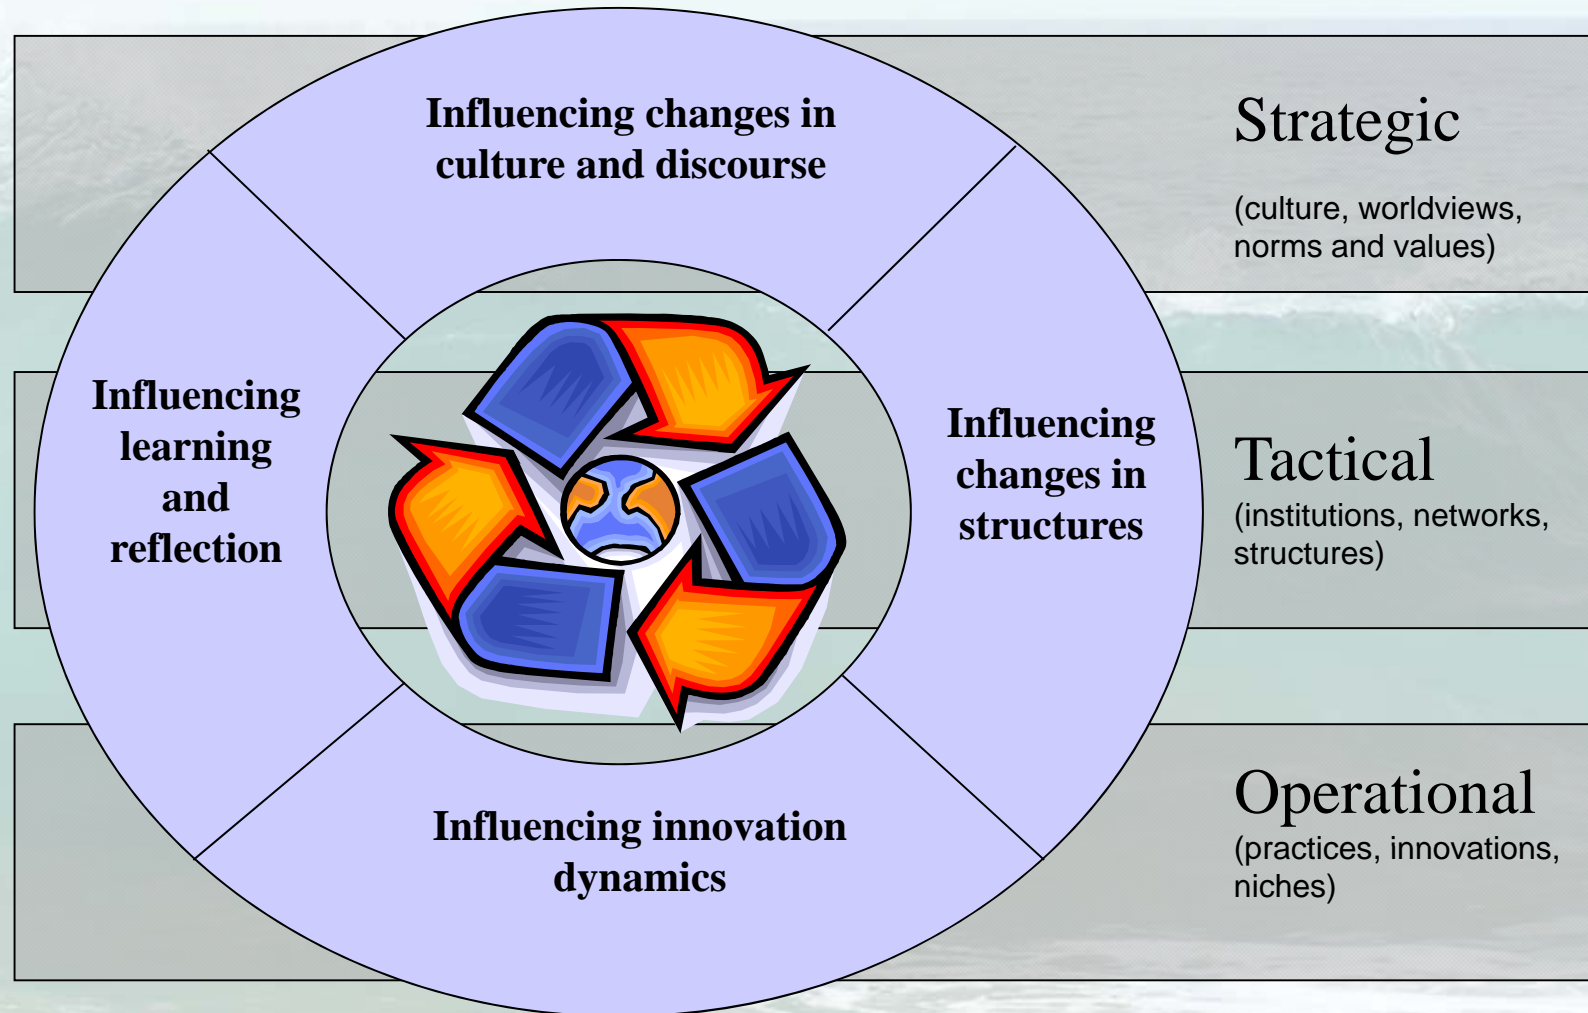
Influencing changes in culture and discourse

Strategic

(culture, worldviews, norms and values)

Influencing learning and reflection

Influencing changes in structures

Tactical

(institutions, networks, structures)

Influencing innovation dynamics

Operational

(practices, innovations, niches)